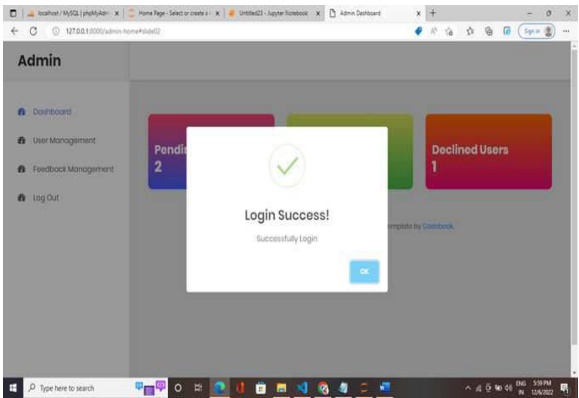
localhost / MySQL | phpMyAdmin ×
Home Page - Select or create a ×
Untitled23 - Jupyter Notebook ×
Admin Dashboard ×
127.0.0.1:8000/admin-home#slide02
Sign in

Admin

Dashboard
User Management
Feedback Management
Log Out

Pendi
2

Declined Users
1

Login Success!
Successfully Login
OK

template by Colorlib

Type here to search

ENG IN 5:59 PM 12/6/2022